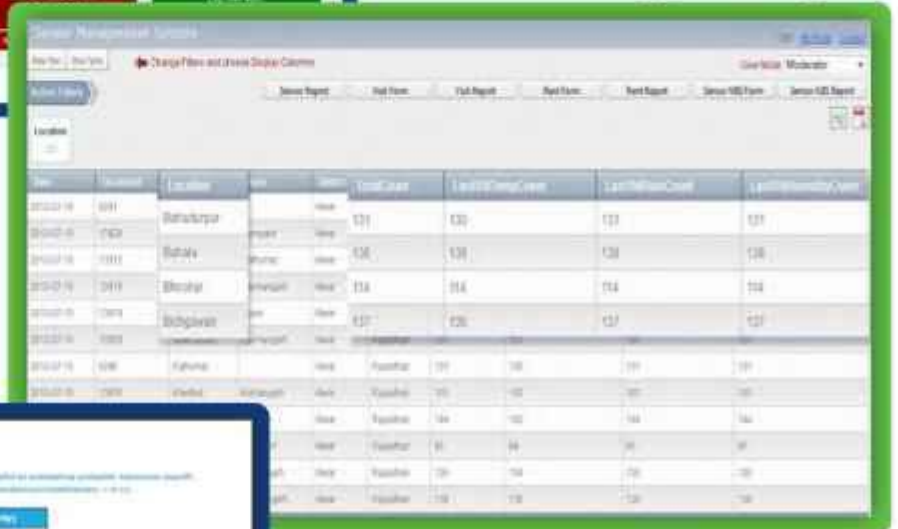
Sensor Management System

Change Filters and choose Display Columns

User Mode: Moderator

Sensor Report | Visit Form | Visit Report | Rent Form | Rent Report | Sensor MIS Form | Sensor MIS Report

Location

| Location | TotalCount | Last | Last | Last |
|---|---|---|---|---|
| Bahadurpur | 131 | 130 | 131 | 131 |
| Bahala | 138 | 138 | 138 | 138 |
| Bhorahar | 114 | 114 | 114 | 114 |
| Bichgawan | 137 | 136 | 137 | 137 |

| 2012-07-16 | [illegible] | Kathuna | | New | Rajasthan | 131 | 130 | 131 | 131 |
|---|---|---|---|---|---|---|---|---|---|
| 2012-07-16 | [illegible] | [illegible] | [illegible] | New | Rajasthan | 111 | 112 | 111 | 111 |
| | | | | New | Rajasthan | 144 | 142 | 144 | 144 |
| | | | | New | Rajasthan | 91 | 94 | 91 | 91 |
| | | | | New | Rajasthan | 124 | 114 | 124 | 124 |
| | | | | New | Rajasthan | 135 | 136 | 135 | 135 |

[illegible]